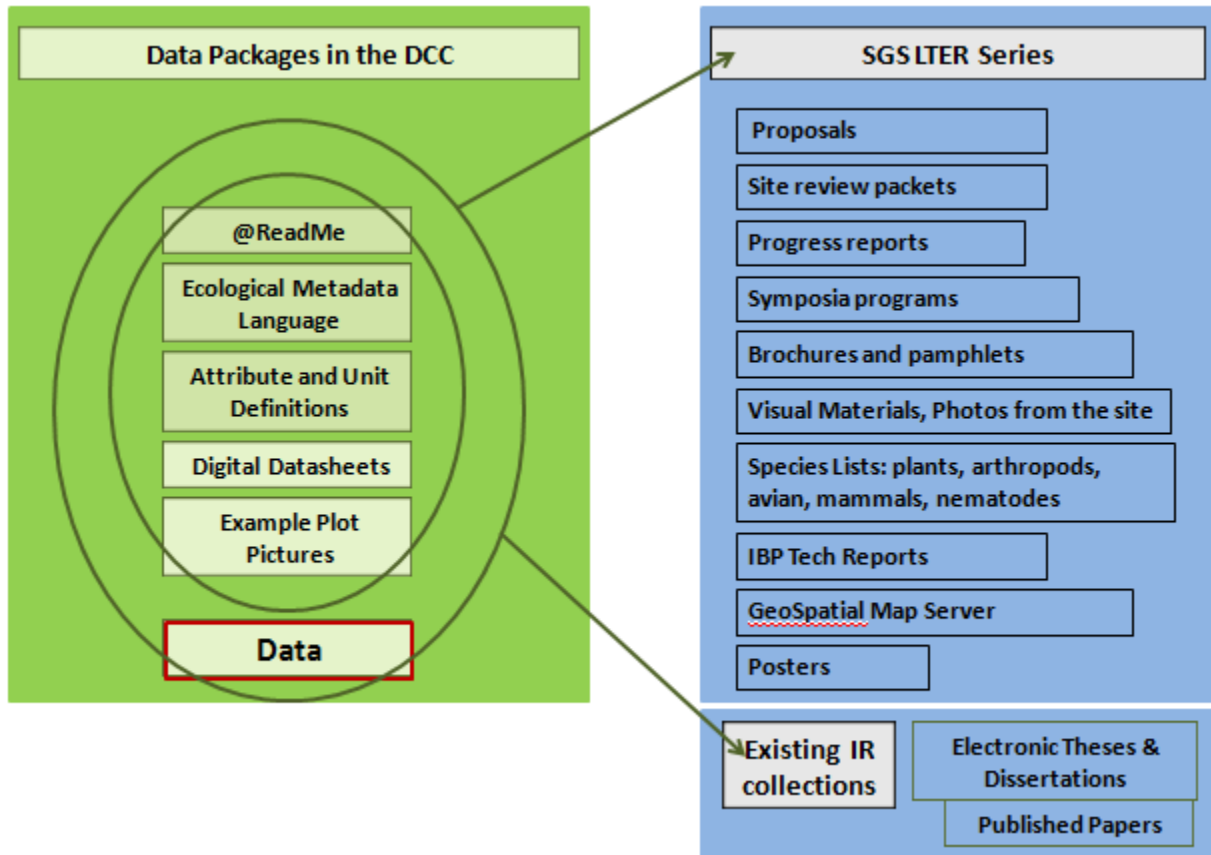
Data Packages in the DCC

@ReadMe

Ecological Metadata Language

Attribute and Unit Definitions

Digital Datasheets

Example Plot Pictures

Data

SGS LTER Series

Proposals

Site review packets

Progress reports

Symposia programs

Brochures and pamphlets

Visual Materials, Photos from the site

Species Lists: plants, arthropods, avian, mammals, nematodes

IBP Tech Reports

GeoSpatial Map Server

Posters

Existing IR collections

Electronic Theses & Dissertations

Published Papers